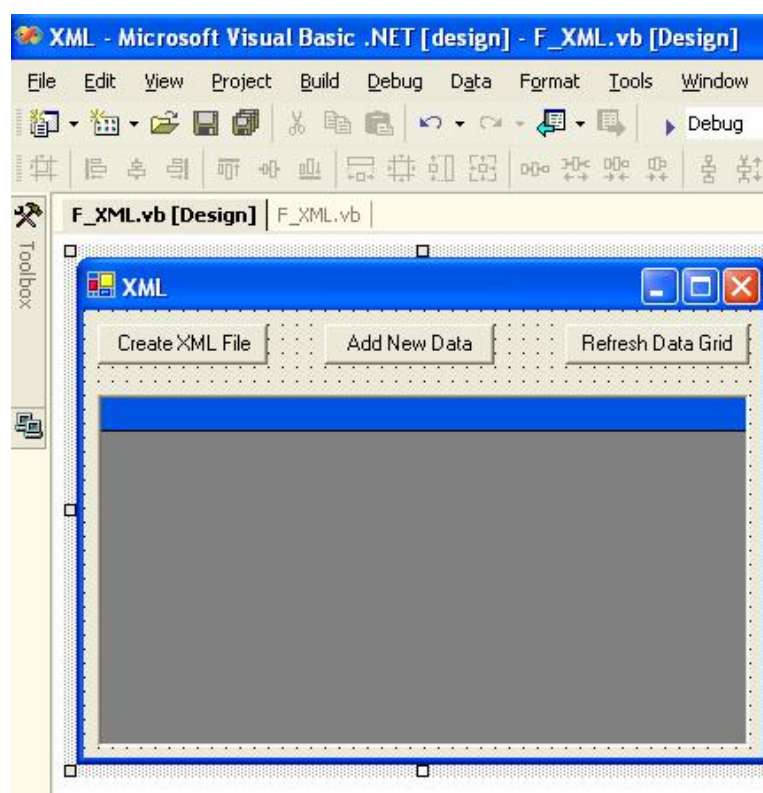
XML - Microsoft Visual Basic .NET [design] - F_XML.vb [Design]

File Edit View Project Build Debug Data Format Tools Window

Debug

Toolbox

F_XML.vb [Design] F_XML.vb

XML

Create XML File

Add New Data

Refresh Data Grid